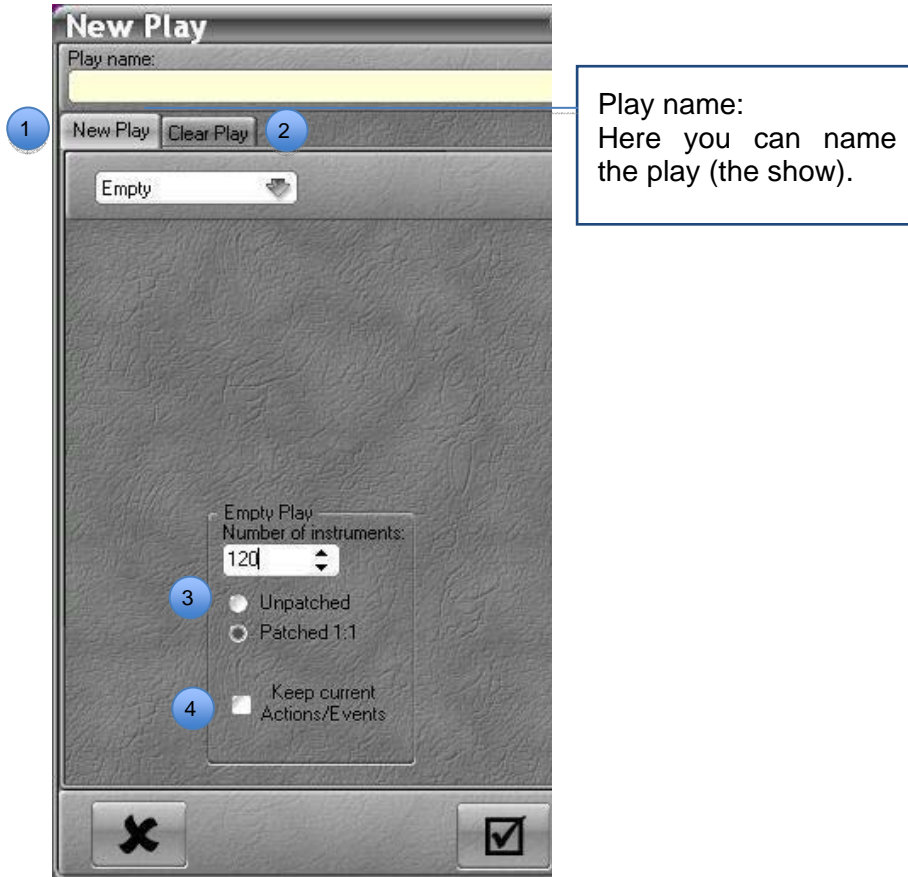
New Play

Play name:

1

New Play

Clear Play

2

Empty

Empty Play
Number of instruments:
120

3

Unpatched

Patched 1:1

4

Keep current Actions/Events

Play name:
Here you can name the play (the show).